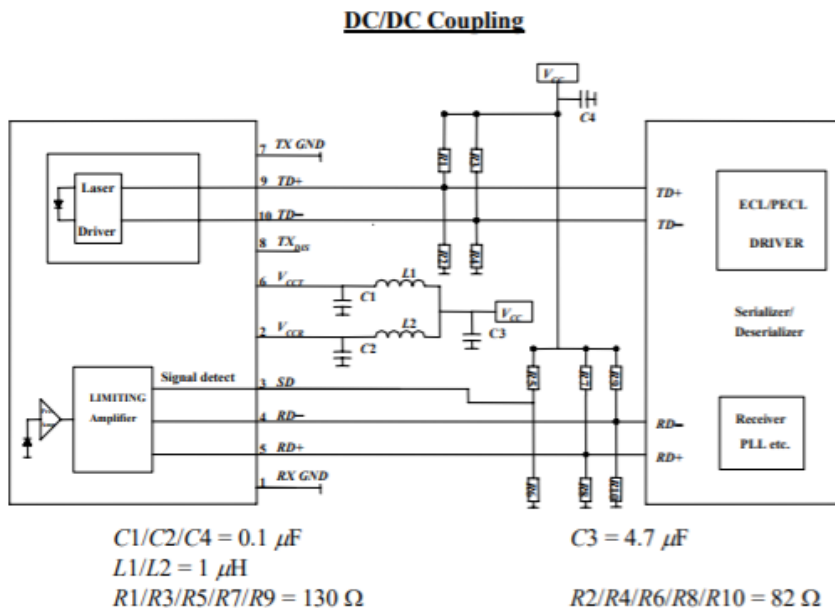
DC/DC Coupling

$V_{CC}$
C4
7 TX GND
9 TD+
10 TD−
8 $TX_{DIS}$
6 $V_{CCT}$
2 $V_{CCR}$
3 SD
4 RD−
5 RD+
1 RX GND
Laser
Driver
LIMITING
Amplifier
Signal detect
R1
R3
R2
R4
L1
L2
C1
C2
C3
$V_{CC}$
R5
R7
R9
R6
R8
R10
TD+
TD−
RD−
RD+
ECL/PECL
DRIVER
Serializer/
Deserializer
Receiver
PLL etc.

$C1/C2/C4 = 0.1\ \mu F$
$C3 = 4.7\ \mu F$
$L1/L2 = 1\ \mu H$
$R1/R3/R5/R7/R9 = 130\ \Omega$
$R2/R4/R6/R8/R10 = 82\ \Omega$